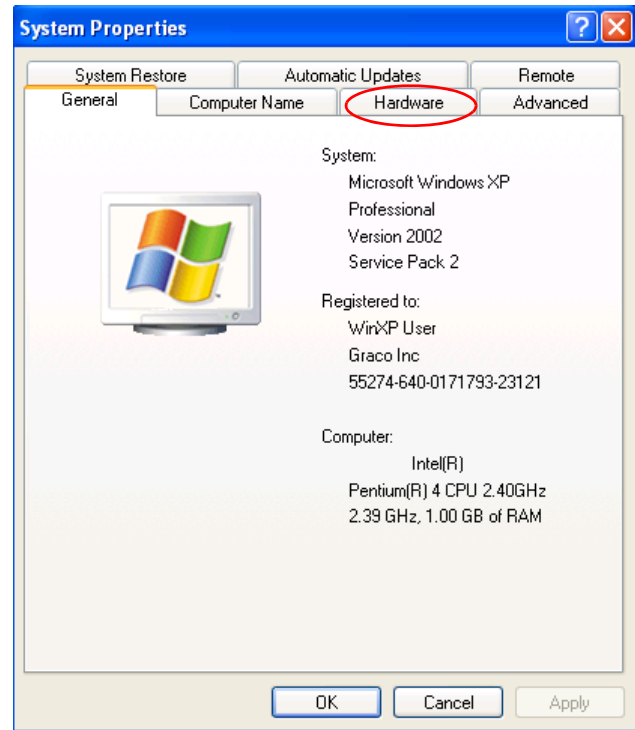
System Properties

System Restore
Automatic Updates
Remote
General
Computer Name
Hardware
Advanced

System:
Microsoft Windows XP
Professional
Version 2002
Service Pack 2

Registered to:
WinXP User
Graco Inc
55274-640-0171793-23121

Computer:
Intel(R)
Pentium(R) 4 CPU 2.40GHz
2.39 GHz, 1.00 GB of RAM

OK
Cancel
Apply